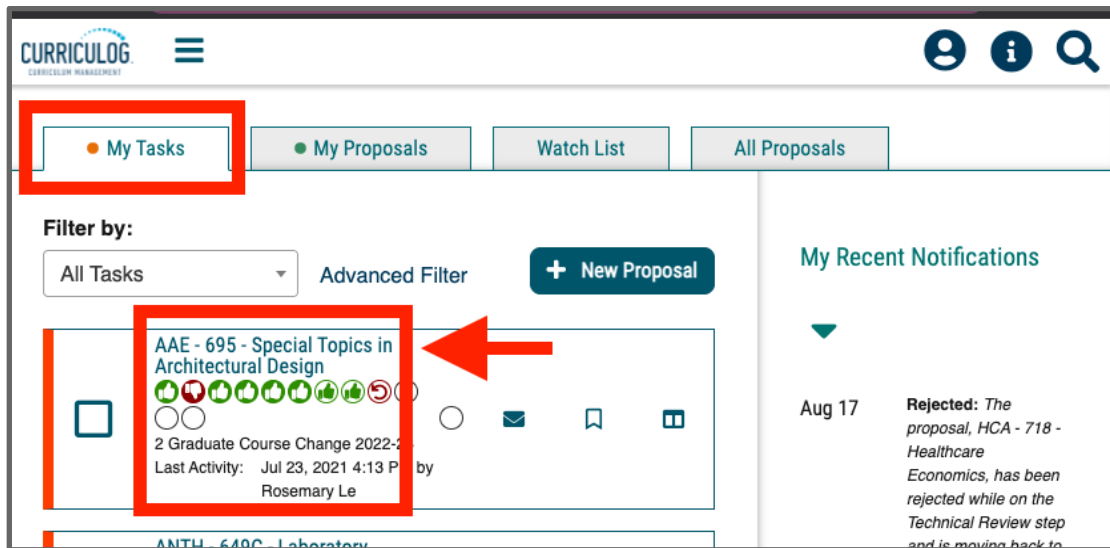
CURRICULOG
CURRICULUM MANAGEMENT

My Tasks
My Proposals
Watch List
All Proposals

Filter by:
All Tasks
Advanced Filter
+ New Proposal

AAE - 695 - Special Topics in Architectural Design
2 Graduate Course Change 2022-2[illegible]
Last Activity: Jul 23, 2021 4:13 P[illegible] by Rosemary Le

ANTH - 649C - Laboratory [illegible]

My Recent Notifications

Aug 17
Rejected: The proposal, HCA - 718 - Healthcare Economics, has been rejected while on the Technical Review step and is moving back to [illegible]